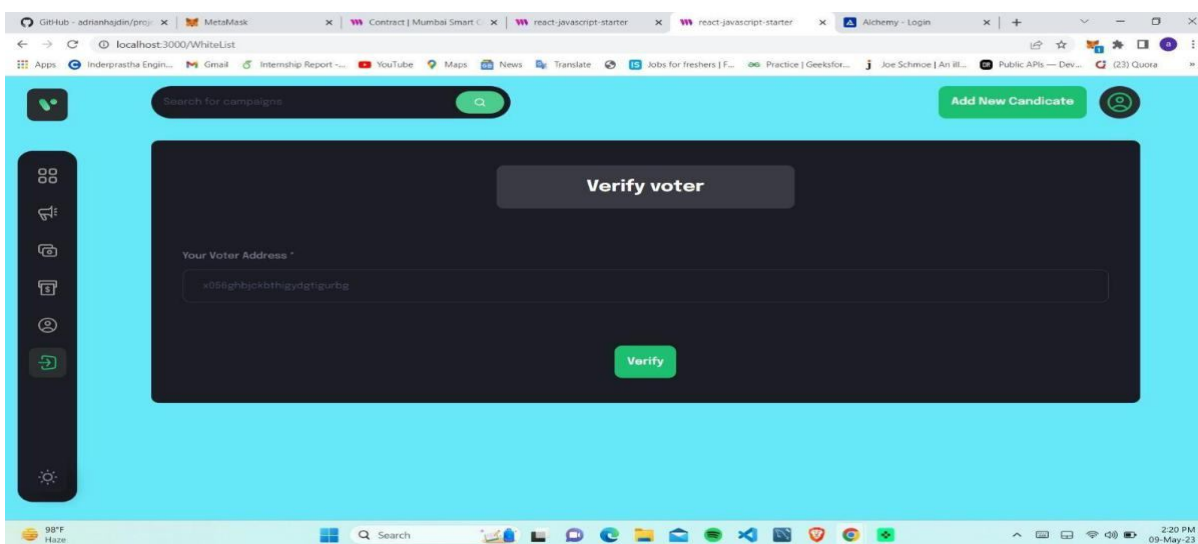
GitHub - adrianhajdin/proj × | MetaMask × | Contract | Mumbai Smart C × | react-javascript-starter × | react-javascript-starter × | Alchemy - Login × | +

localhost:3000/WhiteList

Apps | Inderprastha Engin... | Gmail | Internship Report -... | YouTube | Maps | News | Translate | Jobs for freshers | F... | Practice | Geeksfor... | Joe Schmoe | An ill... | Public APIs — Dev... | (23) Quora

Search for campaigns

Add New Candicate

Verify voter

Your Voter Address *

x056ghbjckbthigydgtigurbg

Verify

98°F
Haze

Search

2:20 PM
09-May-23